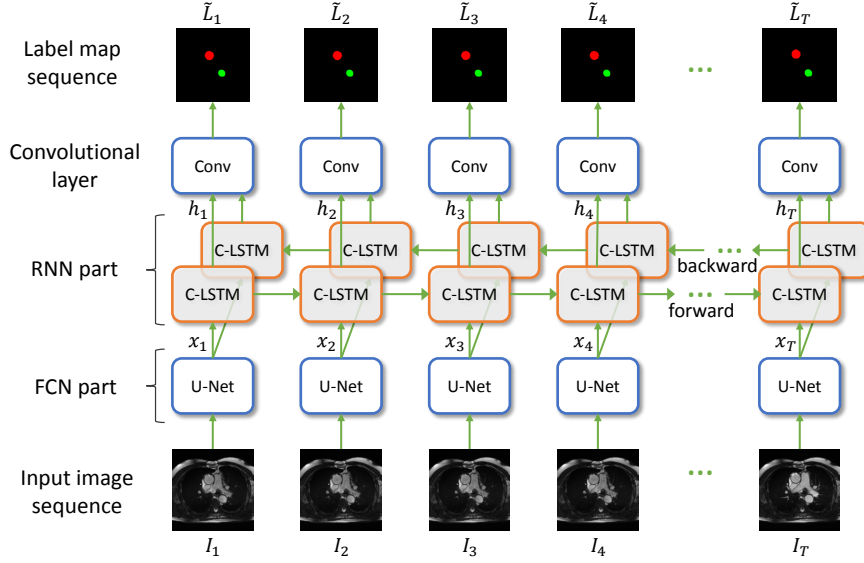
$\tilde{L}_1$ $\tilde{L}_2$ $\tilde{L}_3$ $\tilde{L}_4$ $\tilde{L}_T$

Label map sequence

...

Convolutional layer

Conv Conv Conv Conv Conv

$h_1$ $h_2$ $h_3$ $h_4$ $h_T$

RNN part

C-LSTM C-LSTM C-LSTM C-LSTM ... C-LSTM

backward

C-LSTM C-LSTM C-LSTM C-LSTM ... C-LSTM

forward

$x_1$ $x_2$ $x_3$ $x_4$ $x_T$

FCN part

U-Net U-Net U-Net U-Net U-Net

Input image sequence

...

$I_1$ $I_2$ $I_3$ $I_4$ $I_T$